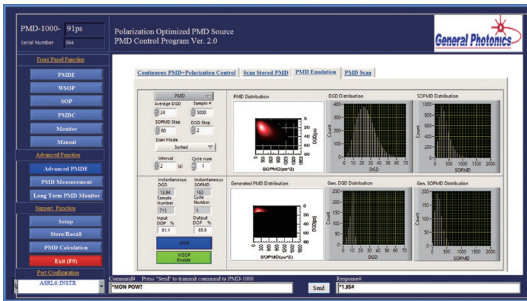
PMD-1000- 91ps
Serial Number 064

Polarization Optimized PMD Source
PMD Control Program Ver. 2.0

General Photonics

Front Panel Function
PMDE
WSOP
SOP
PMDC
Monitor
Manual
Advanced Function
Advanced PMDE
PMD Measurement
Long Term PMD Monitor
Support Function
Setup
Store/Recall
PMD Calculation
Exit (F9)
Port Configuration
ASRL6::INSTR

Continuous PMD+Polarization Control | Search Stored PMD | PMD Emulation | PMD Scan

PMD
Average DGD
24
Sample #
5000
SOPMD Step
80
DGD Step
2
Scan Mode
Sorted
Interval
2
Cycle num
1

Instantaneous DGD
13.94
Sample Number
713
Input DOP %
91.1
Instantaneous SOPMD
160
Cycle Number
1
Output DOP %
85.9

Stop
WSOP Enable

PMD Distribution
DGD(ps)
SOPMD(ps^2)
DGD Distribution
Count
DGD
SOPMD Distribution
Count
SOPMD

Generated PMD Distribution
SOPMD(ps^2)
Gen. DGD Distribution
Count
DGD
Gen. SOPMD Distribution
Count
SOPMD

Command# Press "Send" to transmit command to PMD-1000
*MON:POW?
Send
Response#
*1.86#